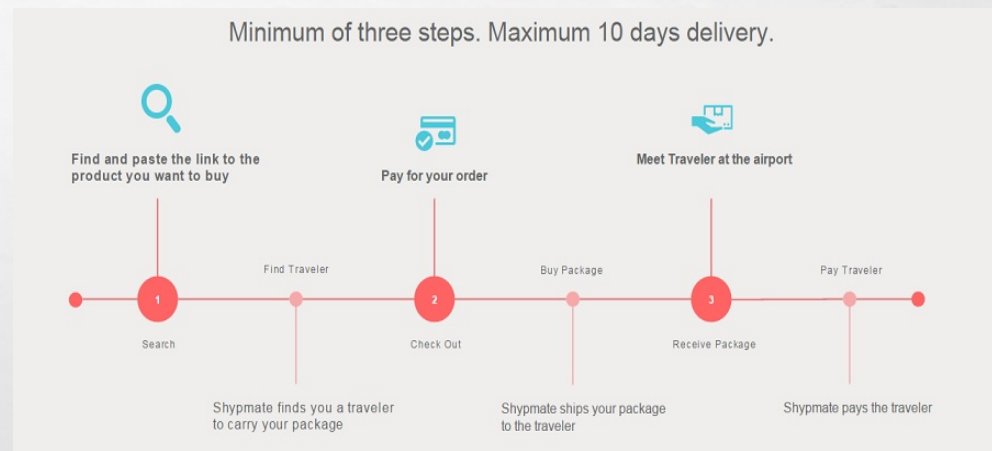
Minimum of three steps. Maximum 10 days delivery.

Find and paste the link to the product you want to buy

Pay for your order

Meet Traveler at the airport

Find Traveler

Buy Package

Pay Traveler

1

2

3

Search

Check Out

Receive Package

Shypmate finds you a traveler to carry your package

Shypmate ships your package to the traveler

Shypmate pays the traveler